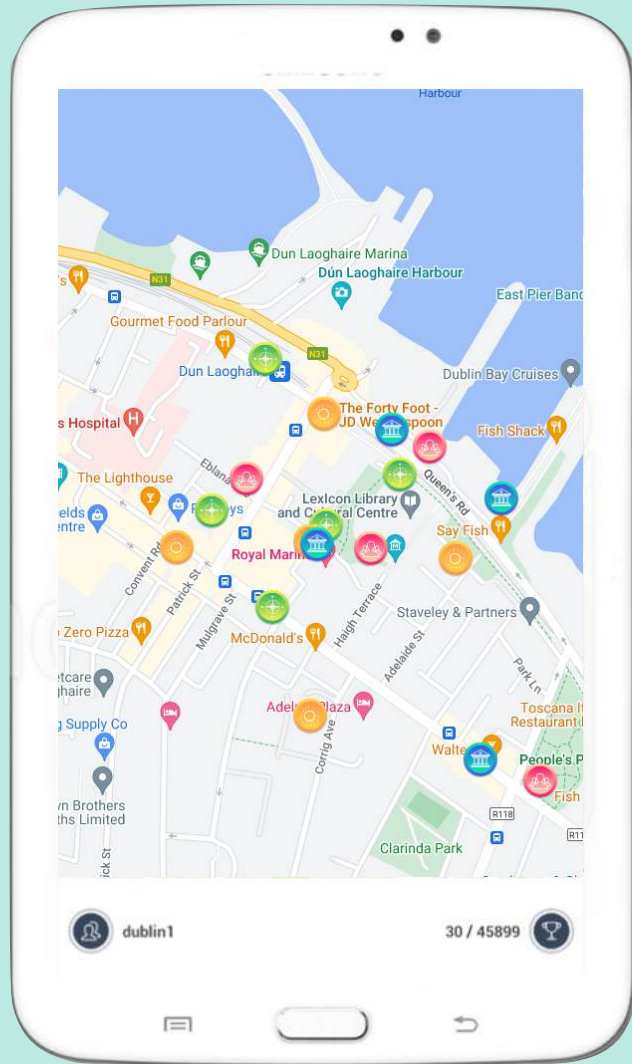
Harbour

Dun Laoghaire Marina

Dún Laoghaire Harbour

East Pier Band

N31

Gourmet Food Parlour

N31

Dun Laogha

Dublin Bay Cruises

s Hospital

The Forty Foot - JD We spoon

Fish Shack

Eblana

Queen's Rd

The Lighthouse

elds entre

LexIcon Library and C ral Centre

Say Fish

Convent Rd

Royal Mari

Patrick St

Mulgrave St

Haigh Terrace

Staveley & Partners

Zero Pizza

McDonald's

Adelaide St

Park Ln

etcare ghaire

Adel Plaza

Toscana I Restaurant

g Supply Co

Corrig Ave

Walte

People's P

Fish

wn Brothers ths Limited

R118

R11

ck St

Clarinda Park

dublin1

30 / 45899